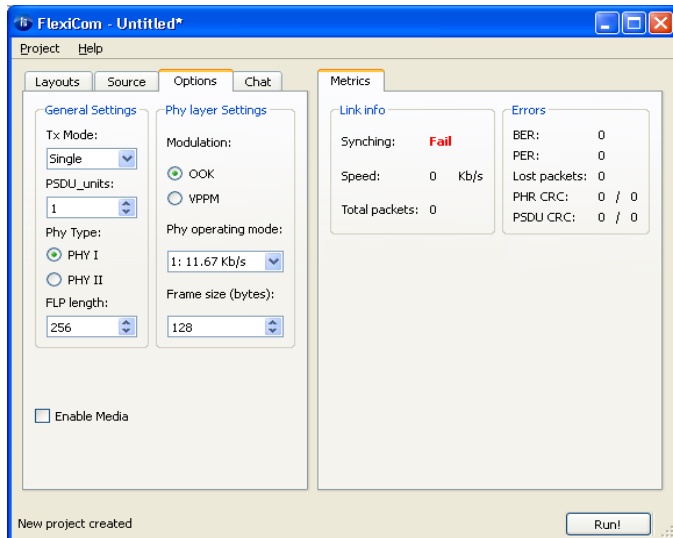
FlexiCom - Untitled*

Project Help

Layouts Source Options Chat

General Settings

Tx Mode:

Single

PSDU_units:

1

Phy Type:

PHY I

PHY II

FLP length:

256

Phy layer Settings

Modulation:

OOK

VPPM

Phy operating mode:

1: 11.67 Kb/s

Frame size (bytes):

128

Enable Media

Metrics

Link info

Synching: Fail

Speed: 0 Kb/s

Total packets: 0

Errors

BER: 0

PER: 0

Lost packets: 0

PHR CRC: 0 / 0

PSDU CRC: 0 / 0

New project created

Run!